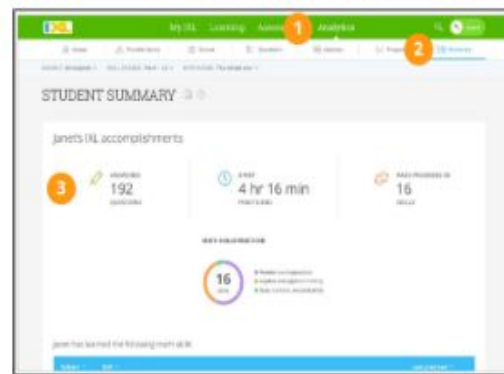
IXL My IXL Learning Assessment Analytics

1

2

STUDENT SUMMARY

Janet's IXL accomplishments

3

ANSWERED
192
QUESTIONS

SPENT
4 hr 16 min
PRACTICING

MADE PROGRESS IN
16
SKILLS

16

Janet has learned the following math skills